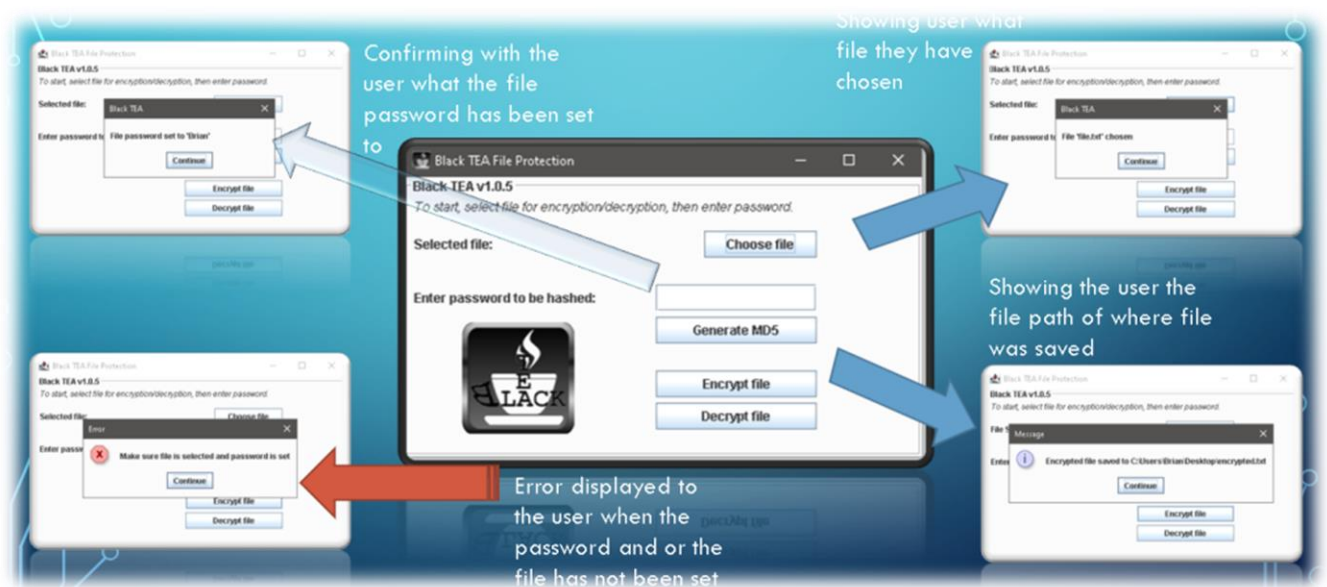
Black TEA File Protection
Black TEA v1.0.5
To start, select file for encryption/decryption, then enter password.
Selected file:
Enter password t
Black TEA
File password set to 'Brian'
Continue
Encrypt file
Decrypt file

Confirming with the user what the file password has been set to

Showing user what file they have chosen

Black TEA File Protection
Black TEA v1.0.5
To start, select file for encryption/decryption, then enter password.
Selected file:
Enter password t
Black TEA
File 'file.txt' chosen
Continue
Encrypt file
Decrypt file

Black TEA File Protection
Black TEA v1.0.5
To start, select file for encryption/decryption, then enter password.
Selected file:
Choose file
Enter password to be hashed:
Generate MD5
Encrypt file
Decrypt file

Showing the user the file path of where file was saved

Black TEA File Protection
Black TEA v1.0.5
To start, select file for encryption/decryption, then enter password.
Selected file:
Choose file
Enter passw
Error
Make sure file is selected and password is set
Continue
Encrypt file
Decrypt file

Error displayed to the user when the password and or the file has not been set

Black TEA File Protection
Black TEA v1.0.5
To start, select file for encryption/decryption, then enter password.
File s
Enter
Message
Encrypted file saved to C:\Users\Brian\Desktop\encrypted.txt
Continue
Encrypt file
Decrypt file